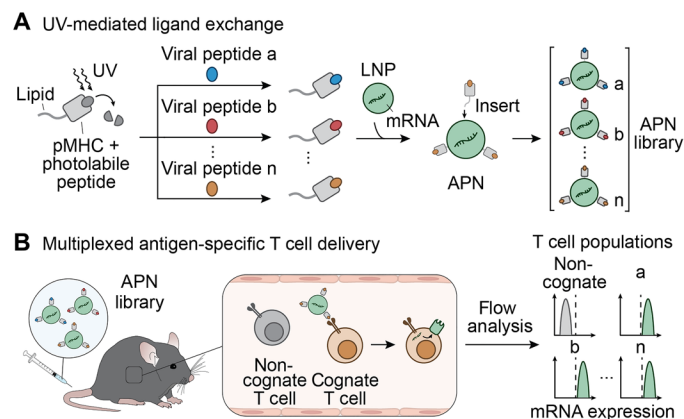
A UV-mediated ligand exchange

Lipid

UV

pMHC + photolabile peptide

Viral peptide a

Viral peptide b

⋮

Viral peptide n

⋮

LNP

mRNA

Insert

APN

a

b

⋮

n

APN library

B Multiplexed antigen-specific T cell delivery

APN library

Non-cognate T cell

Cognate T cell

Flow analysis

T cell populations

Non-cognate

a

b

⋯

n

mRNA expression